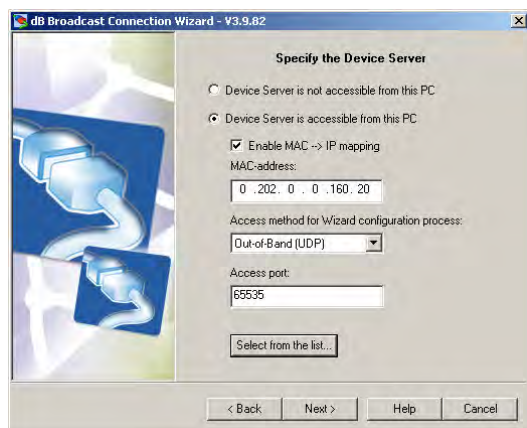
dB Broadcast Connection Wizard - V3.9.82

Specify the Device Server

Device Server is not accessible from this PC

Device Server is accessible from this PC

Enable MAC --> IP mapping

MAC-address:

0 .202. 0 . 0 .160. 20

Access method for Wizard configuration process:

Out-of-Band (UDP)

Access port:

65535

Select from the list...

< Back

Next >

Help

Cancel